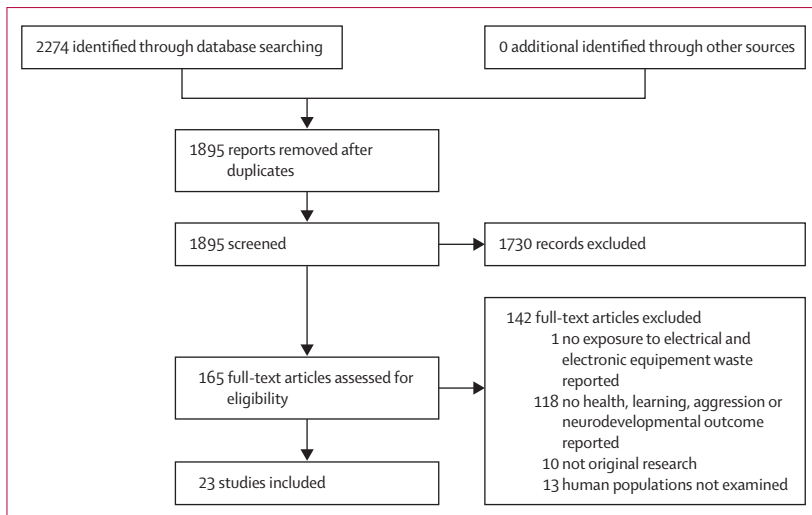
2274 identified through database searching

0 additional identified through other sources

1895 reports removed after duplicates

1895 screened

1730 records excluded

165 full-text articles assessed for eligibility

142 full-text articles excluded
1 no exposure to electrical and electronic equipement waste reported
118 no health, learning, aggression or neurodevelopmental outcome reported
10 not original research
13 human populations not examined

23 studies included